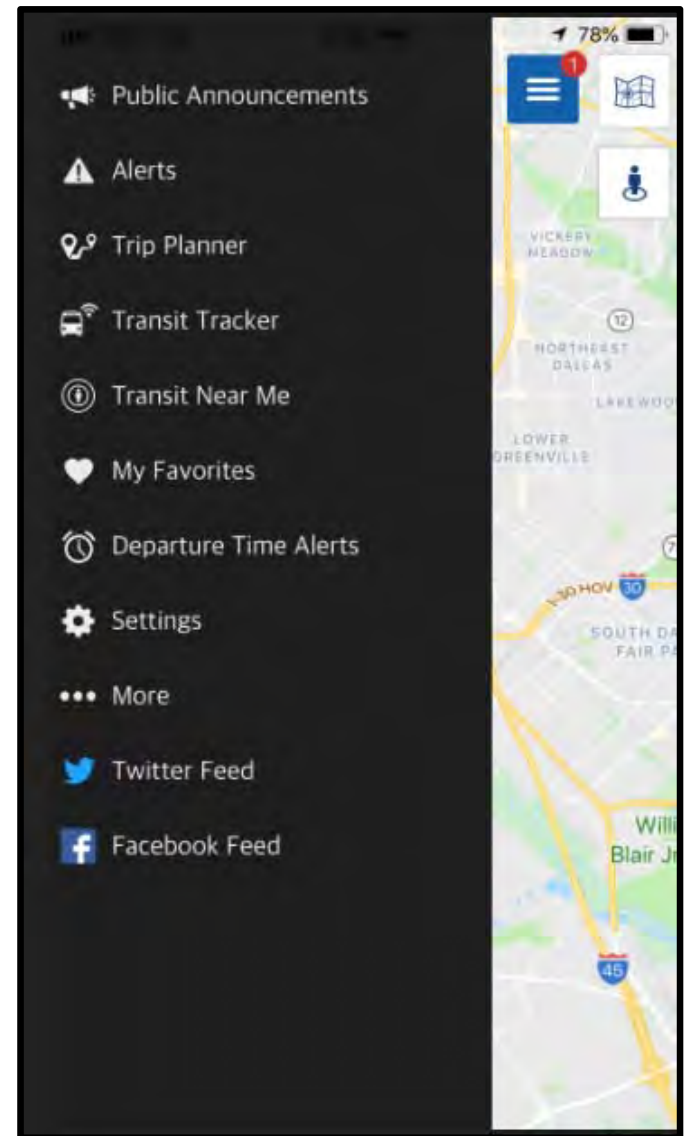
78%

1

Public Announcements

Alerts

Trip Planner

Transit Tracker

Transit Near Me

My Favorites

Departure Time Alerts

Settings

More

Twitter Feed

Facebook Feed

VICKERY MEADOW

12

NORTHEAST DALLAS

LAKEWOO

LOWER GREENVILLE

I-30 HOV

30

SOUTH DA FAIR PA

Willi Blair Jr

45